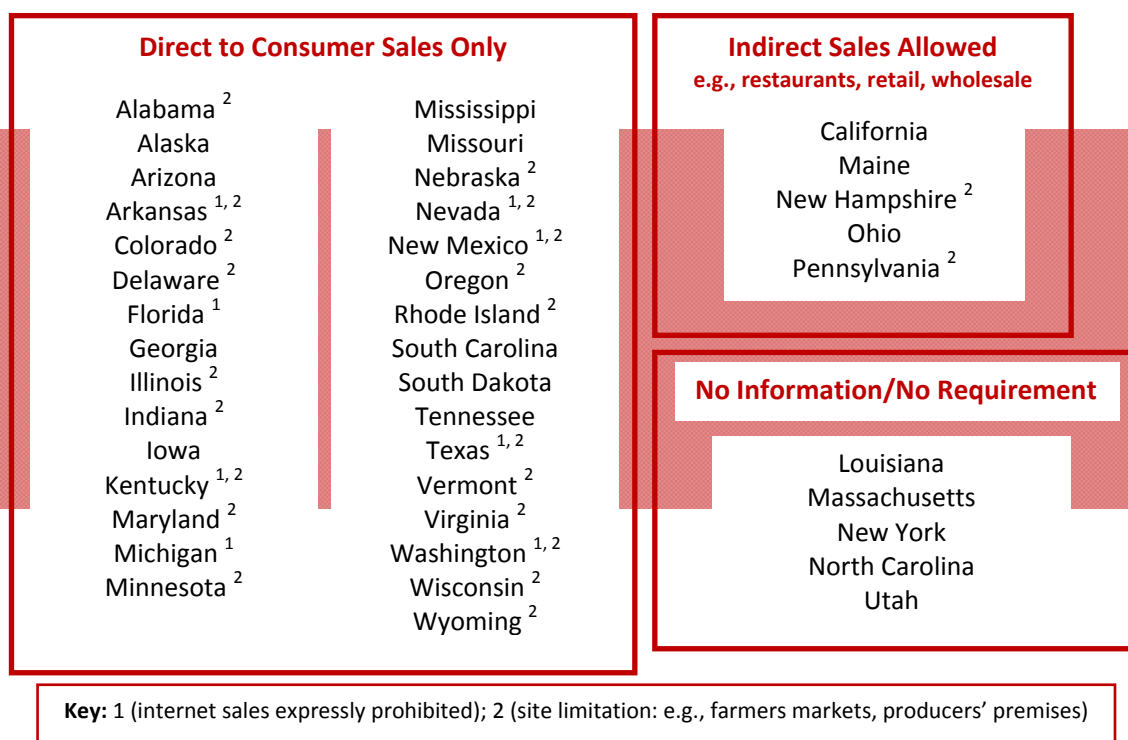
Direct to Consumer Sales Only

Alabama $^{2}$
Alaska
Arizona
Arkansas $^{1, 2}$
Colorado $^{2}$
Delaware $^{2}$
Florida $^{1}$
Georgia
Illinois $^{2}$
Indiana $^{2}$
Iowa
Kentucky $^{1, 2}$
Maryland $^{2}$
Michigan $^{1}$
Minnesota $^{2}$

Mississippi
Missouri
Nebraska $^{2}$
Nevada $^{1, 2}$
New Mexico $^{1, 2}$
Oregon $^{2}$
Rhode Island $^{2}$
South Carolina
South Dakota
Tennessee
Texas $^{1, 2}$
Vermont $^{2}$
Virginia $^{2}$
Washington $^{1, 2}$
Wisconsin $^{2}$
Wyoming $^{2}$

Indirect Sales Allowed
e.g., restaurants, retail, wholesale

California
Maine
New Hampshire $^{2}$
Ohio
Pennsylvania $^{2}$

No Information/No Requirement

Louisiana
Massachusetts
New York
North Carolina
Utah

Key: 1 (internet sales expressly prohibited); 2 (site limitation: e.g., farmers markets, producers' premises)